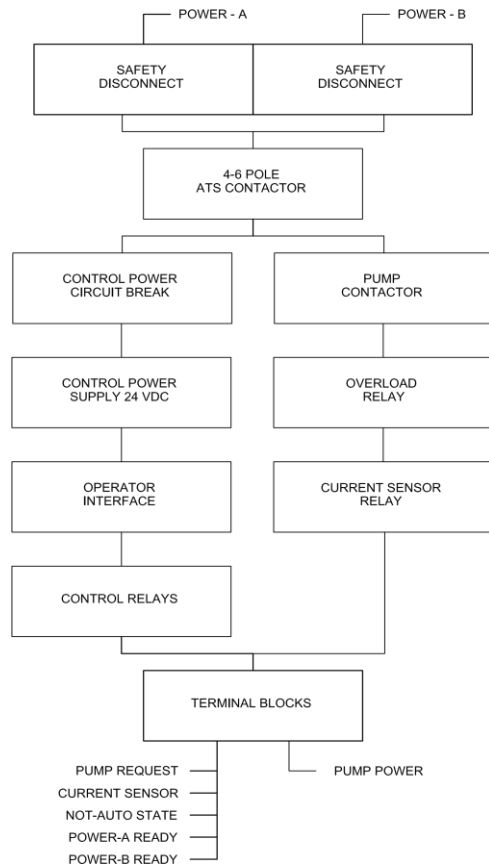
POWER - A

POWER - B

SAFETY DISCONNECT

SAFETY DISCONNECT

4-6 POLE ATS CONTACTOR

CONTROL POWER CIRCUIT BREAK

PUMP CONTACTOR

CONTROL POWER SUPPLY 24 VDC

OVERLOAD RELAY

OPERATOR INTERFACE

CURRENT SENSOR RELAY

CONTROL RELAYS

TERMINAL BLOCKS

PUMP REQUEST

CURRENT SENSOR

NOT-AUTO STATE

POWER-A READY

POWER-B READY

PUMP POWER